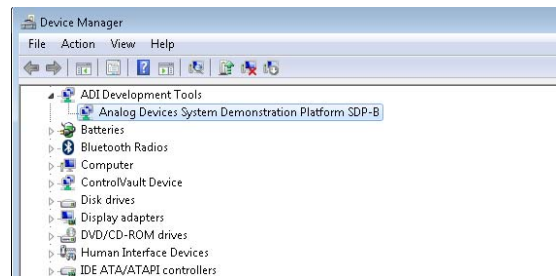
Device Manager

File Action View Help

ADI Development Tools
Analog Devices System Demonstration Platform SDP-B
Batteries
Bluetooth Radios
Computer
ControlVault Device
Disk drives
Display adapters
DVD/CD-ROM drives
Human Interface Devices
IDE ATA/ATAPI controllers